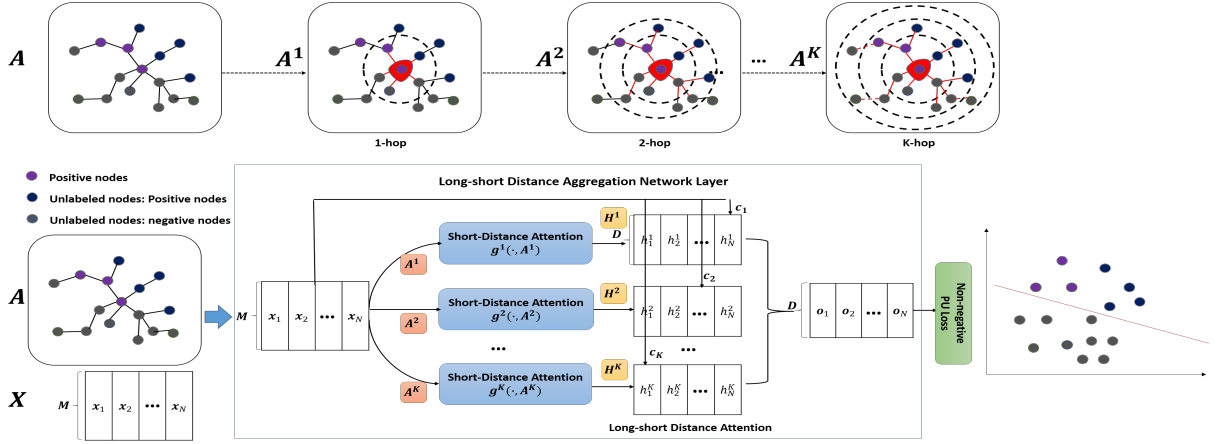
$A$ $A^1$ $A^2$ ... $A^K$

1-hop

2-hop

K-hop

Positive nodes

Unlabeled nodes: Positive nodes

Unlabeled nodes: negative nodes

$A$

$X$

$M$ $x_1$ $x_2$ ••• $x_N$

Long-short Distance Aggregation Network Layer

$c_1$

$H^1$

$D$

Short-Distance Attention
$g^1(\cdot, A^1)$

$A^1$

$h_1^1$ $h_2^1$ ••• $h_N^1$

$c_2$

$M$ $x_1$ $x_2$ ••• $x_N$

$H^2$

Short-Distance Attention
$g^2(\cdot, A^2)$

$A^2$

$h_1^2$ $h_2^2$ ••• $h_N^2$

$D$ $o_1$ $o_2$ ••• $o_N$

•••

$c_K$

•••

$H^K$

Short-Distance Attention
$g^K(\cdot, A^K)$

$A^K$

$h_1^K$ $h_2^K$ ••• $h_N^K$

Long-short Distance Attention

Non-negative PU Loss